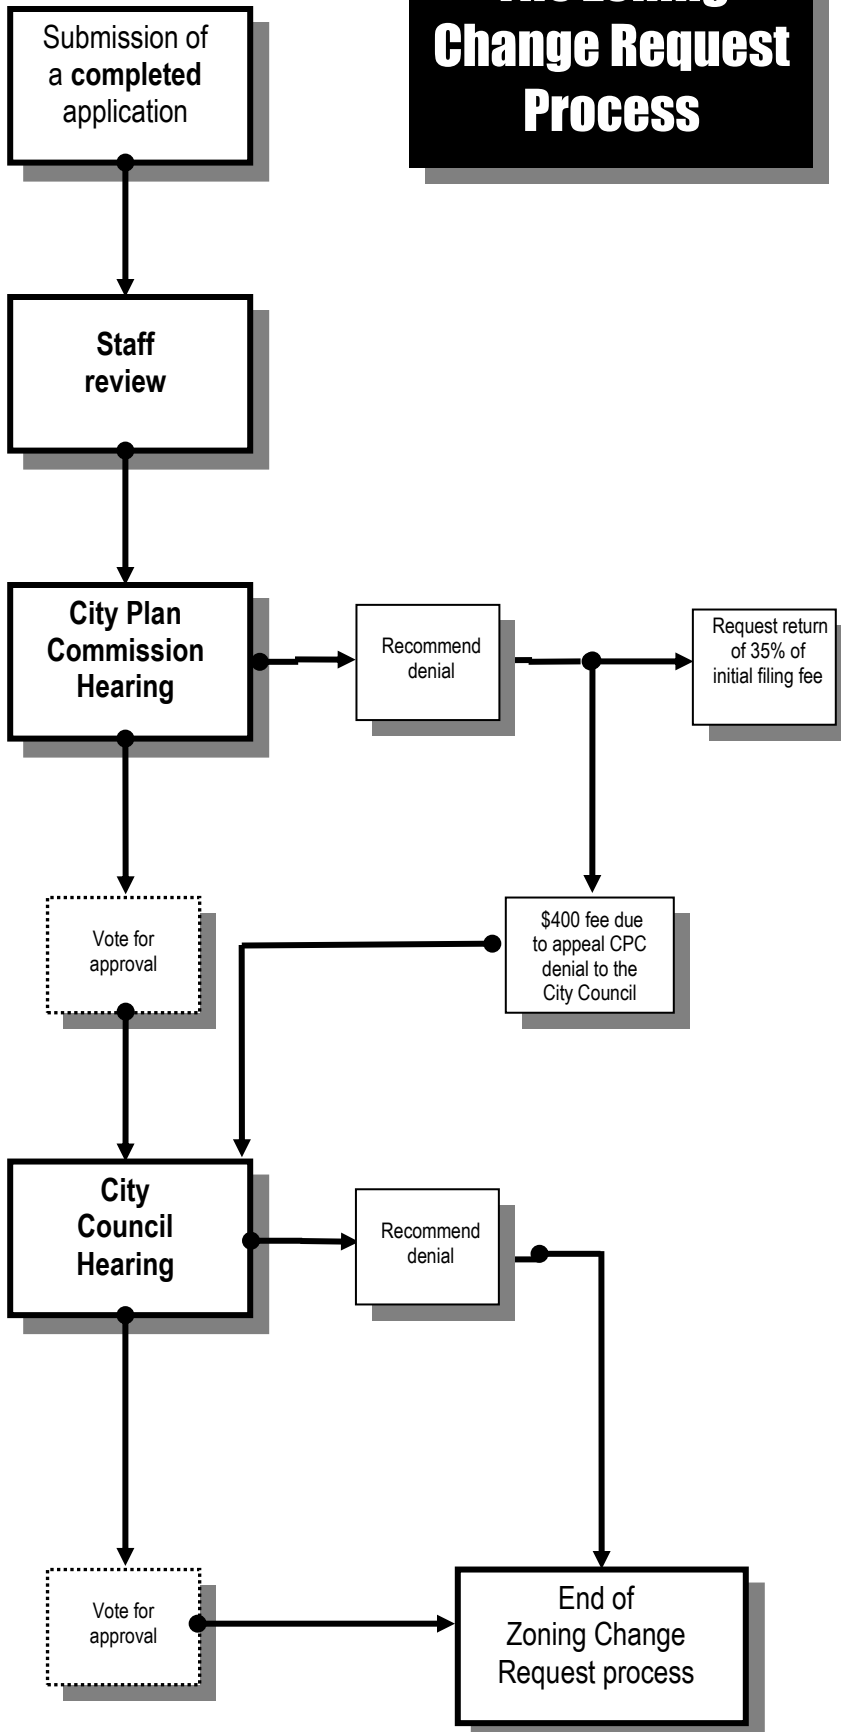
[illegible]
Change Request
Process

Submission of a **completed** application

**Staff review**

**City Plan Commission Hearing**

Recommend denial

Request return of 35% of initial filing fee

Vote for approval

\$400 fee due to appeal CPC denial to the City Council

**City Council Hearing**

Recommend denial

Vote for approval

End of Zoning Change Request process